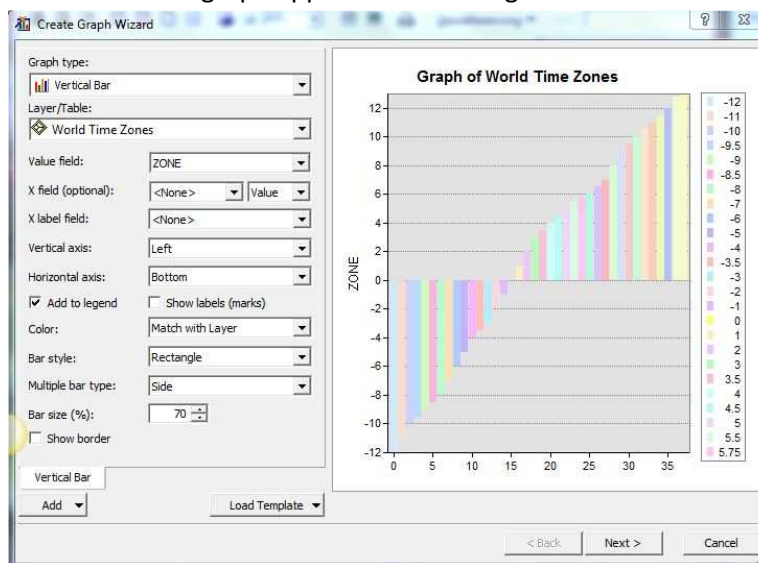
Create Graph Wizard

Graph type:
Vertical Bar
Layer/Table:
World Time Zones
Value field: ZONE
X field (optional): <None> Value
X label field: <None>
Vertical axis: Left
Horizontal axis: Bottom
☑ Add to legend ☐ Show labels (marks)
Color: Match with Layer
Bar style: Rectangle
Multiple bar type: Side
Bar size (%): 70
☐ Show border

Vertical Bar
Add
Load Template

Graph of World Time Zones

ZONE
12
10
8
6
4
2
0
-2
-4
-6
-8
-10
-12
0 5 10 15 20 25 30 35

-12
-11
-10
-9.5
-9
-8.5
-8
-7
-6
-5
-4
-3.5
-3
-2
-1
0
1
2
3
3.5
4
4.5
5
5.5
5.75

< Back Next > Cancel